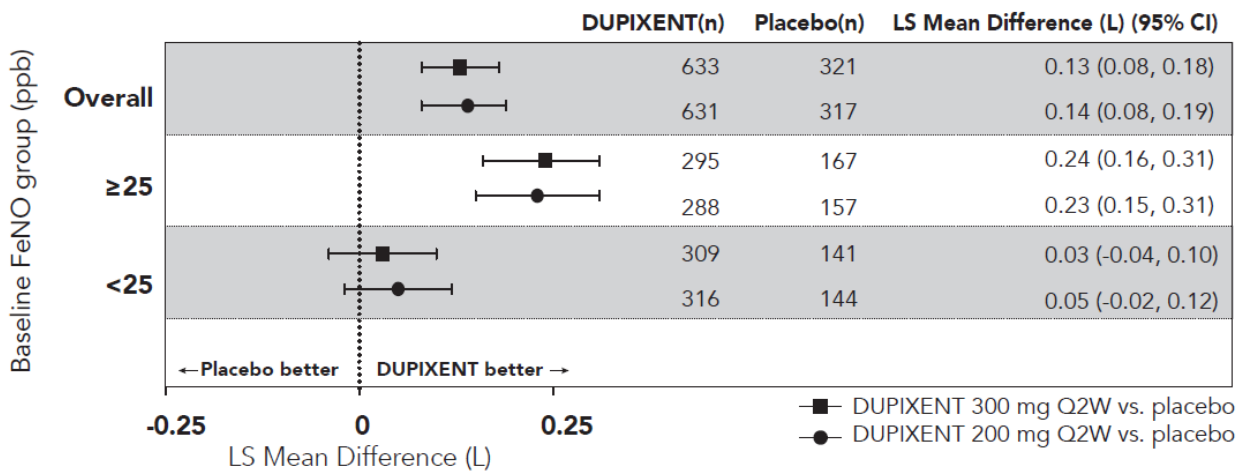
| | DUPIXENT(n) | Placebo(n) | LS Mean Difference (L) (95% CI) |
|---|---|---|---|
| Overall | 633 | 321 | 0.13 (0.08, 0.18) |
| | 631 | 317 | 0.14 (0.08, 0.19) |
| ≥25 | 295 | 167 | 0.24 (0.16, 0.31) |
| | 288 | 157 | 0.23 (0.15, 0.31) |
| <25 | 309 | 141 | 0.03 (-0.04, 0.10) |
| | 316 | 144 | 0.05 (-0.02, 0.12) |

Baseline FeNO group (ppb)

←Placebo better DUPIXENT better →

-0.25 0 0.25

LS Mean Difference (L)

DUPIXENT 300 mg Q2W vs. placebo
DUPIXENT 200 mg Q2W vs. placebo